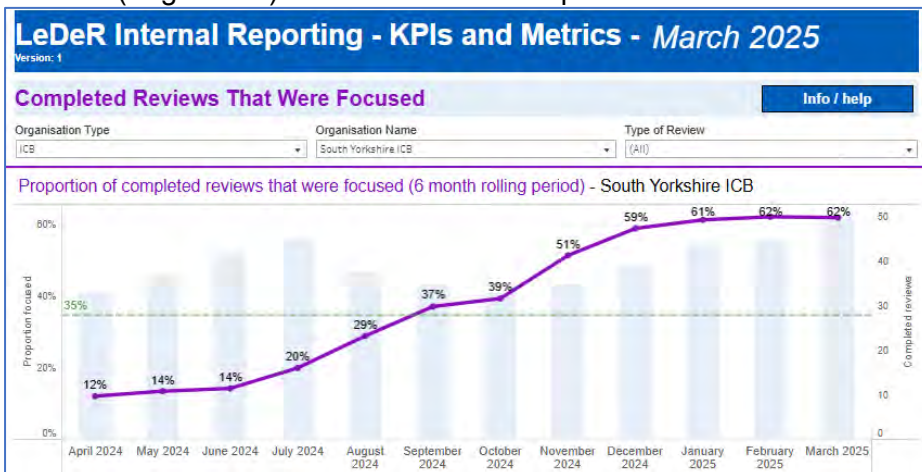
LeDeR Internal Reporting - KPIs and Metrics - March 2025
Version: 1

Completed Reviews That Were Focused

Info / help

Organisation Type
ICB

Organisation Name
South Yorkshire ICB

Type of Review
(All)

Proportion of completed reviews that were focused (6 month rolling period) - South Yorkshire ICB

Proportion focused
60%
40%
20%
0%

35%

12%
14%
14%
20%
29%
37%
39%
51%
59%
61%
62%
62%

Completed reviews
50
40
30
20
10
0

April 2024
May 2024
June 2024
July 2024
August 2024
September 2024
October 2024
November 2024
December 2024
January 2025
February 2025
March 2025